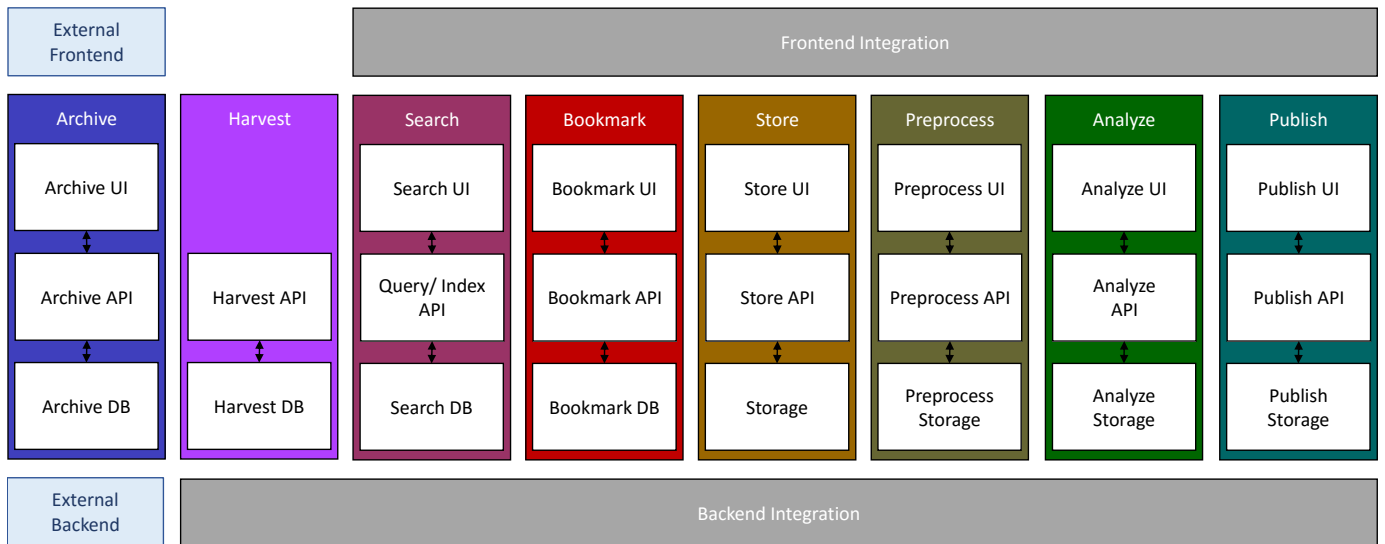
External Frontend

Frontend Integration

Archive

Archive UI

Archive API

Archive DB

Harvest

Harvest API

Harvest DB

Search

Search UI

Query/ Index API

Search DB

Bookmark

Bookmark UI

Bookmark API

Bookmark DB

Store

Store UI

Store API

Storage

Preprocess

Preprocess UI

Preprocess API

Preprocess Storage

Analyze

Analyze UI

Analyze API

Analyze Storage

Publish

Publish UI

Publish API

Publish Storage

External Backend

Backend Integration